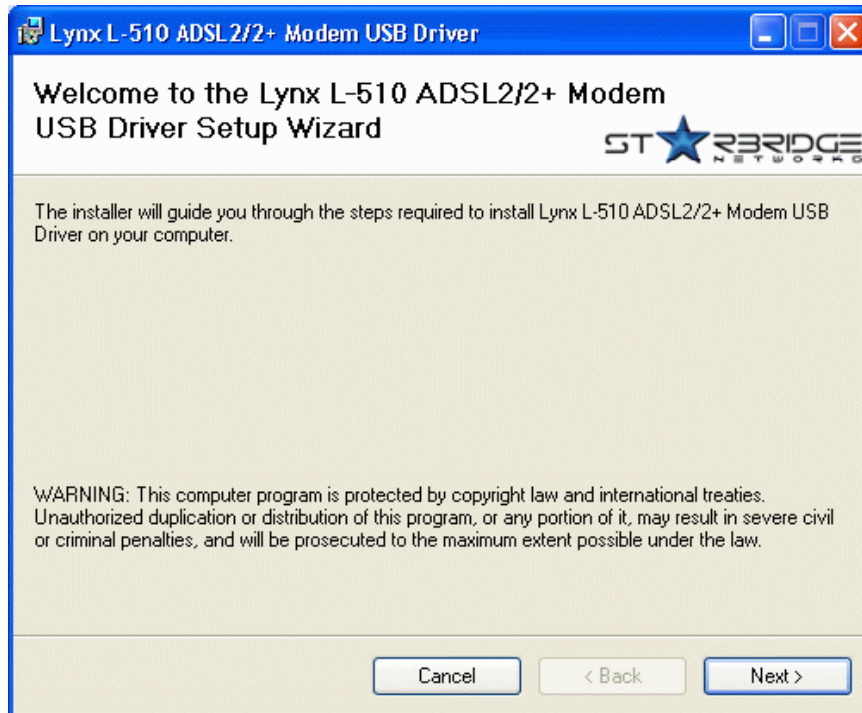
Lynx L-510 ADSL2/2+ Modem USB Driver

Welcome to the Lynx L-510 ADSL2/2+ Modem USB Driver Setup Wizard

STARBRIDGE NETWORKS

The installer will guide you through the steps required to install Lynx L-510 ADSL2/2+ Modem USB Driver on your computer.

WARNING: This computer program is protected by copyright law and international treaties. Unauthorized duplication or distribution of this program, or any portion of it, may result in severe civil or criminal penalties, and will be prosecuted to the maximum extent possible under the law.

Cancel

< Back

Next >